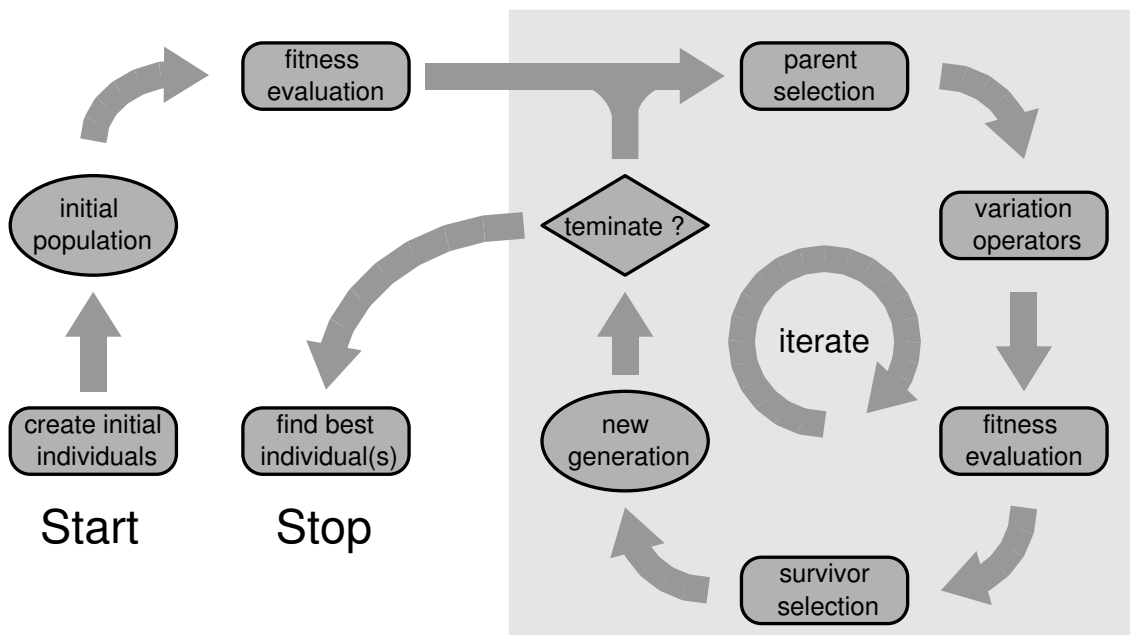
fitness evaluation

parent selection

initial population

teminate ?

variation operators

iterate

create initial individuals

find best individual(s)

new generation

fitness evaluation

Start

Stop

survivor selection